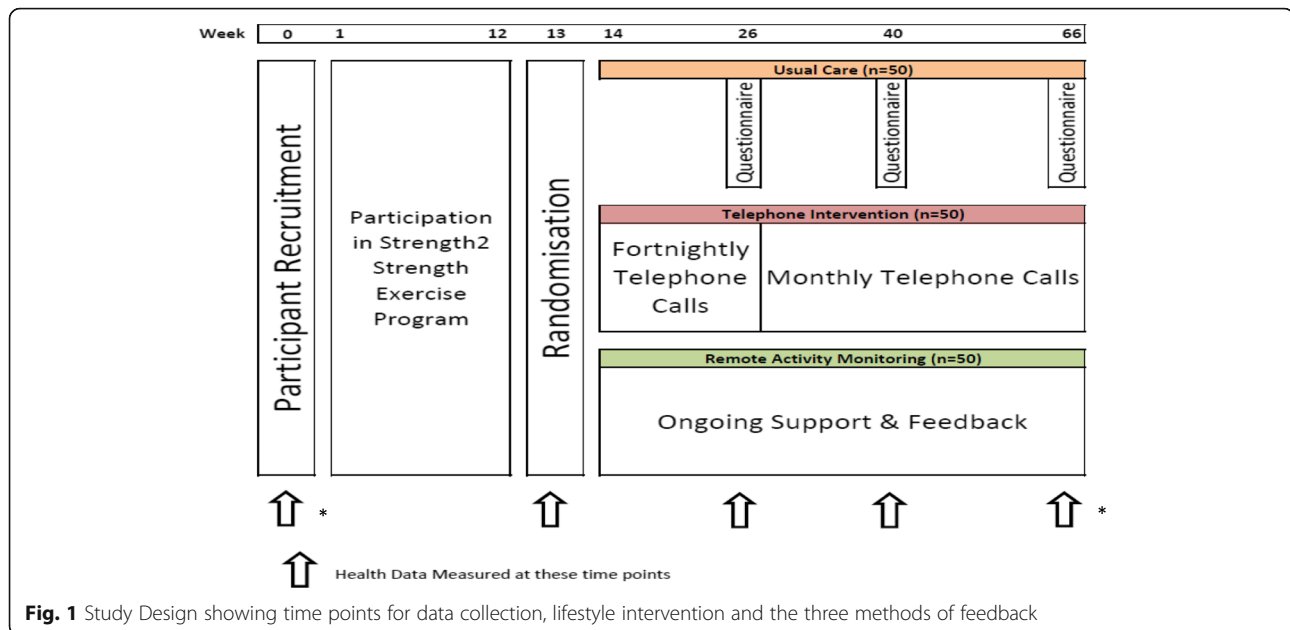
Week 0 1 12 13 14 26 40 66

Participant Recruitment

Participation in Strength2 Strength Exercise Program

Randomisation

Usual Care (n=50)

Questionnaire

Questionnaire

Questionnaire

Telephone Intervention (n=50)

Fortnightly Telephone Calls

Monthly Telephone Calls

Remote Activity Monitoring (n=50)

Ongoing Support & Feedback

*

*

Health Data Measured at these time points

**Fig. 1** Study Design showing time points for data collection, lifestyle intervention and the three methods of feedback